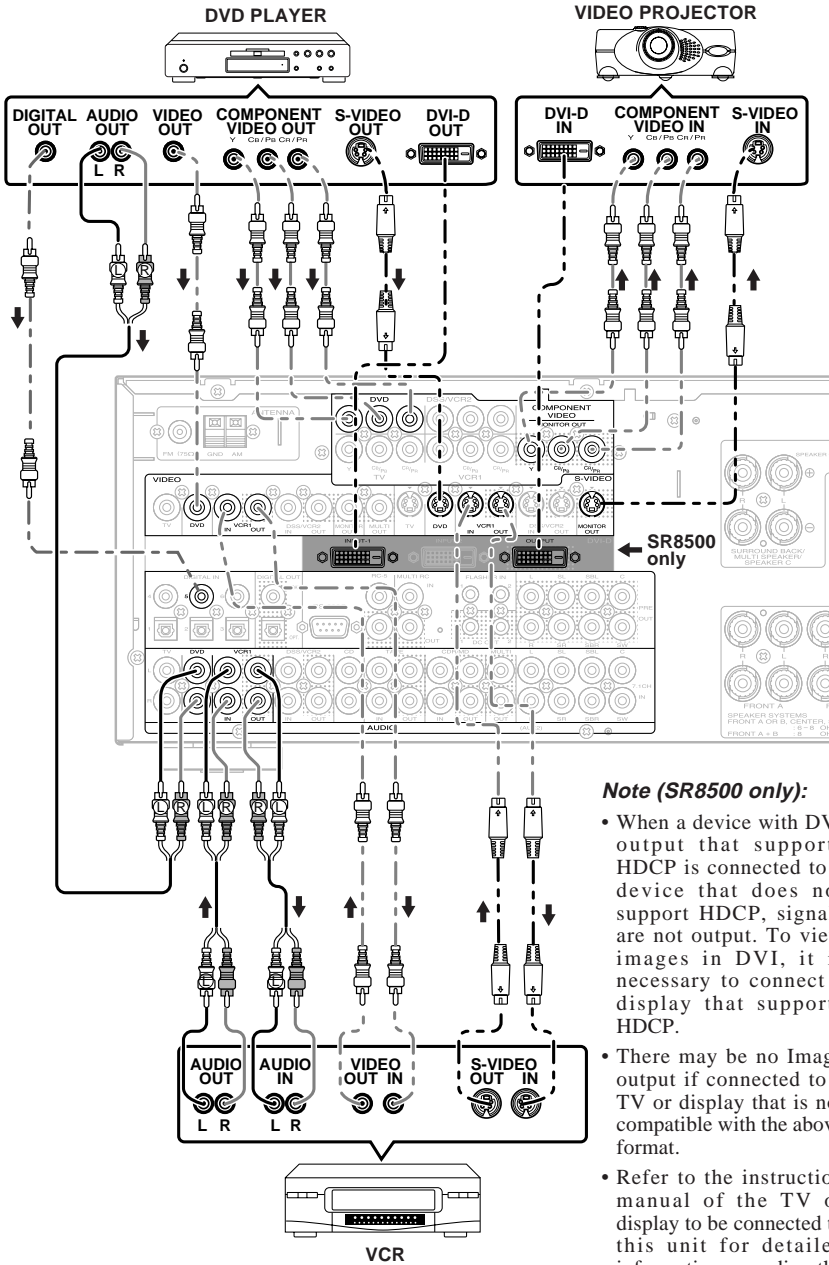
DVD PLAYER

VIDEO PROJECTOR

DIGITAL OUT

AUDIO OUT

L R

VIDEO OUT

COMPONENT VIDEO OUT

Y $C_B/P_B$ $C_R/P_R$

S-VIDEO OUT

DVI-D OUT

DVI-D IN

COMPONENT VIDEO IN

Y $C_B/P_B$ $C_R/P_R$

S-VIDEO IN

L R

DVD

DSS/VCR2

COMPONENT VIDEO

MONITOR OUT

TV

VCR1

VIDEO

S-VIDEO

TV DVD VCR1 IN OUT DSS/VCR2 MULTI OUT

TV DVD VCR1 IN OUT DSS/VCR2 MONITOR OUT

SR8500 only

DIGITAL IN

DIGITAL OUT

RC-5

MULTI RC

FLASH IN

PRE OUT

TV DVD VCR1 DSS/VCR2

IN OUT

7.1CH IN

AUDIO

FRONT A

SPEAKER SYSTEMS

SURROUND BACK/ MULTI SPEAKER/ SPEAKER C

L R L R R L

Note (SR8500 only):

• When a device with DV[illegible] output that support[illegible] HDCP is connected to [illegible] device that does no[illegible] support HDCP, signa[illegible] are not output. To vie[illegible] images in DVI, it i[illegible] necessary to connect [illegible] display that support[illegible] HDCP.

• There may be no Imag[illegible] output if connected to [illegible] TV or display that is no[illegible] compatible with the abov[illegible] format.

• Refer to the instructio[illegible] manual of the TV o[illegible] display to be connected t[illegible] this unit for detaile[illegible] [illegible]

AUDIO OUT

AUDIO IN

VIDEO OUT IN

S-VIDEO OUT IN

L R

L R

VCR